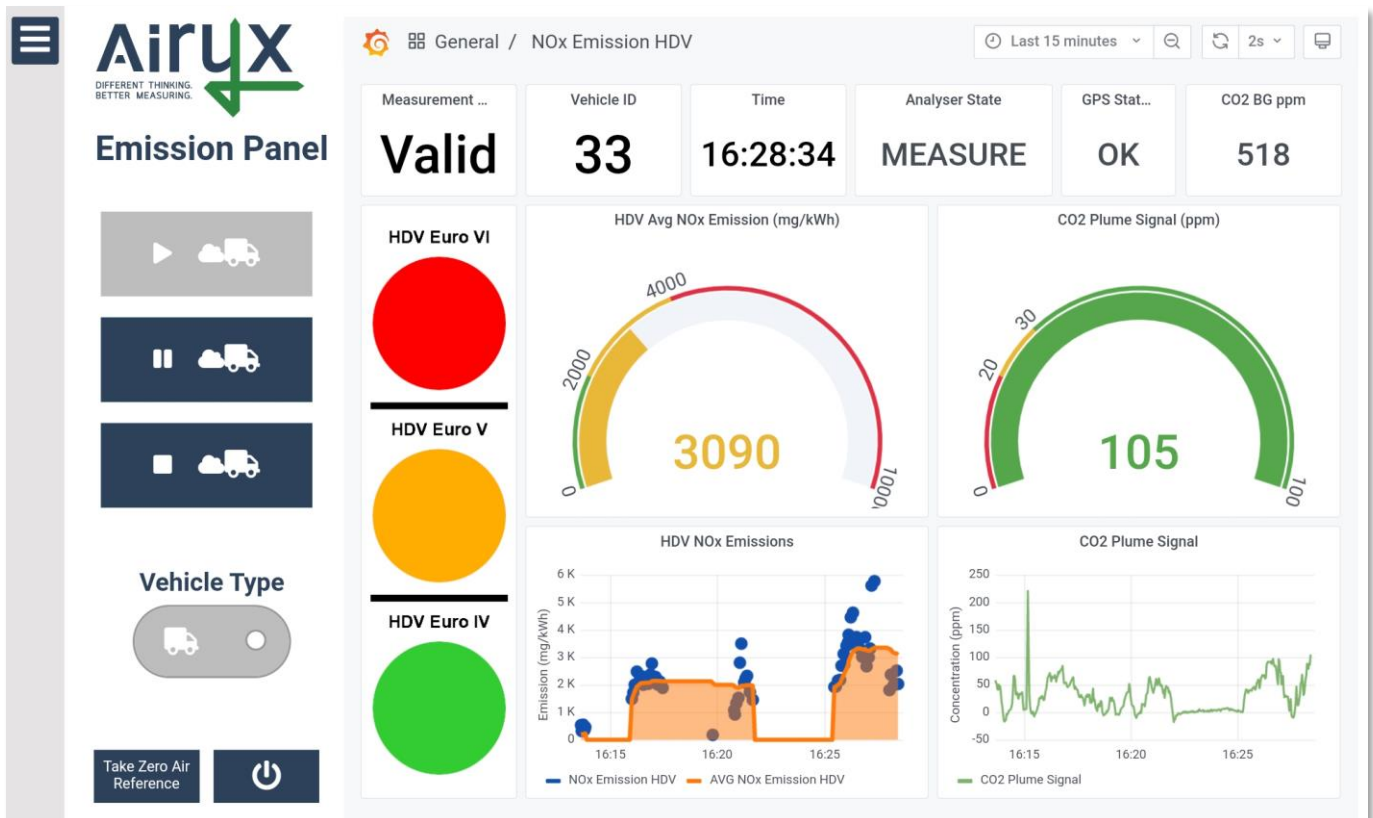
AirUX
DIFFERENT THINKING. BETTER MEASURING.

Emission Panel

Vehicle Type

Take Zero Air Reference

General / NOx Emission HDV

Last 15 minutes

2s

| Measurement ... | Vehicle ID | Time | Analyser State | GPS Stat... | CO2 BG ppm |
|---|---|---|---|---|---|
| Valid | 33 | 16:28:34 | MEASURE | OK | 518 |

HDV Euro VI

HDV Euro V

HDV Euro IV

HDV Avg NOx Emission (mg/kWh)

0
2000
4000
1000
3090

CO2 Plume Signal (ppm)

0
20
30
100
105

HDV NOx Emissions

6 K
5 K
4 K
3 K
2 K
1 K
0
Emission (mg/kWh)
16:15
16:20
16:25
NOx Emission HDV
AVG NOx Emission HDV

CO2 Plume Signal

250
200
150
100
50
0
-50
Concentration (ppm)
16:15
16:20
16:25
CO2 Plume Signal